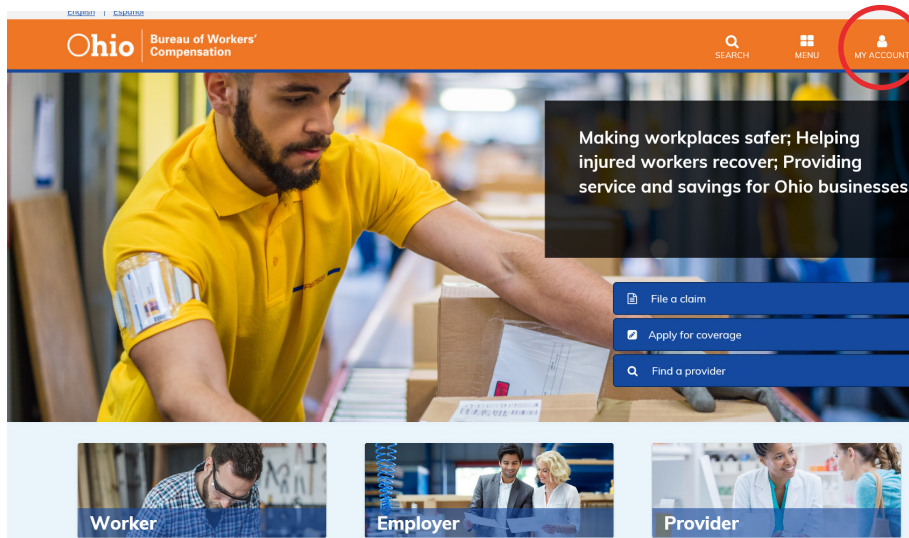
English | Español

Ohio | Bureau of Workers' Compensation

SEARCH
MENU
MY ACCOUNT

Making workplaces safer; Helping injured workers recover; Providing service and savings for Ohio businesses

File a claim
Apply for coverage
Find a provider

Worker
Employer
Provider